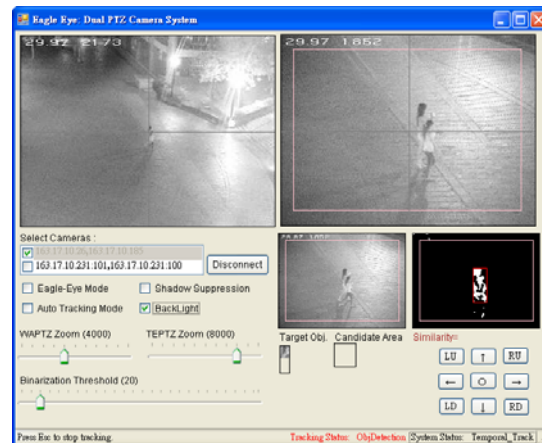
Eagle Eye: Dual PTZ Camera System

29.97 21.73

29.97 1.652

Select Cameras :

163.17.10.36,163.17.10.105

163.17.10.231:101,163.17.10.231:100

Disconnect

Eagle-Eye Mode

Shadow Suppression

Auto Tracking Mode

BackLight

WAPTZ Zoom (4000)

TEPTZ Zoom (8000)

Binarization Threshold (20)

Target Obj.

Candidate Area

Similarity=

LU

↑

RU

←

○

→

LD

↓

RD

Press Esc to stop tracking.

Tracking Status: ObjDetection

System Status: Temporal_Track